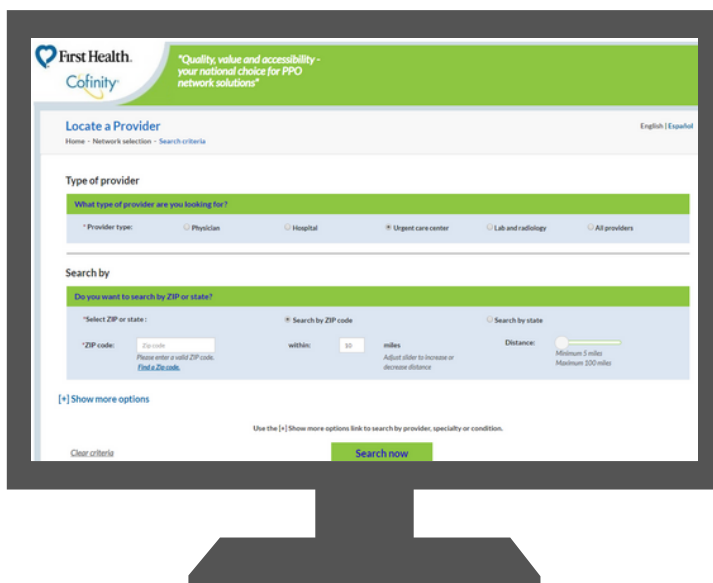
First Health.
Cofinity

"Quality, value and accessibility - your national choice for PPO network solutions"

Locate a Provider

English | Español

Home - Network selection - Search criteria

Type of provider

What type of provider are you looking for?

* Provider type: Physician Hospital Urgent care center Lab and radiology All providers

Search by

Do you want to search by ZIP or state?

*Select ZIP or state : Search by ZIP code Search by state

*ZIP code: Zip code
Please enter a valid ZIP code.
Find a Zip code.

within: 10 miles
Adjust slider to increase or decrease distance

Distance:
Minimum 5 miles
Maximum 100 miles

[+] Show more options

Use the [+] Show more options link to search by provider, specialty or condition.

Clear criteria

Search now